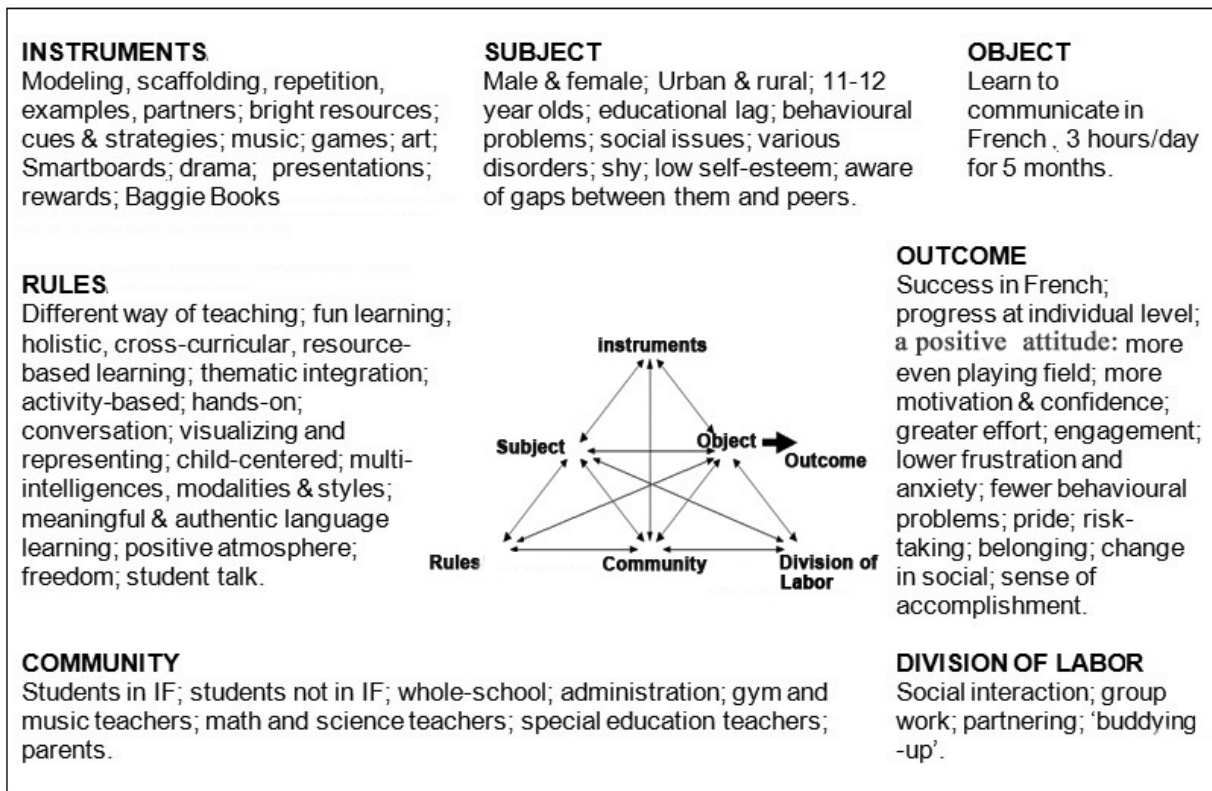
INSTRUMENTS
Modeling, scaffolding, repetition, examples, partners; bright resources; cues & strategies; music; games; art; Smartboards; drama; presentations; rewards; Baggie Books

SUBJECT
Male & female; Urban & rural; 11-12 year olds; educational lag; behavioural problems; social issues; various disorders; shy; low self-esteem; aware of gaps between them and peers.

OBJECT
Learn to communicate in French , 3 hours/day for 5 months.

RULES
Different way of teaching; fun learning; holistic, cross-curricular, resource-based learning; thematic integration; activity-based; hands-on; conversation; visualizing and representing; child-centered; multi-intelligences, modalities & styles; meaningful & authentic language learning; positive atmosphere; freedom; student talk.

instruments
Subject
Object
Outcome
Rules
Community
Division of Labor

OUTCOME
Success in French; progress at individual level; a positive attitude: more even playing field; more motivation & confidence; greater effort; engagement; lower frustration and anxiety; fewer behavioural problems; pride; risk-taking; belonging; change in social; sense of accomplishment.

COMMUNITY
Students in IF; students not in IF; whole-school; administration; gym and music teachers; math and science teachers; special education teachers; parents.

DIVISION OF LABOR
Social interaction; group work; partnering; 'buddying -up'.